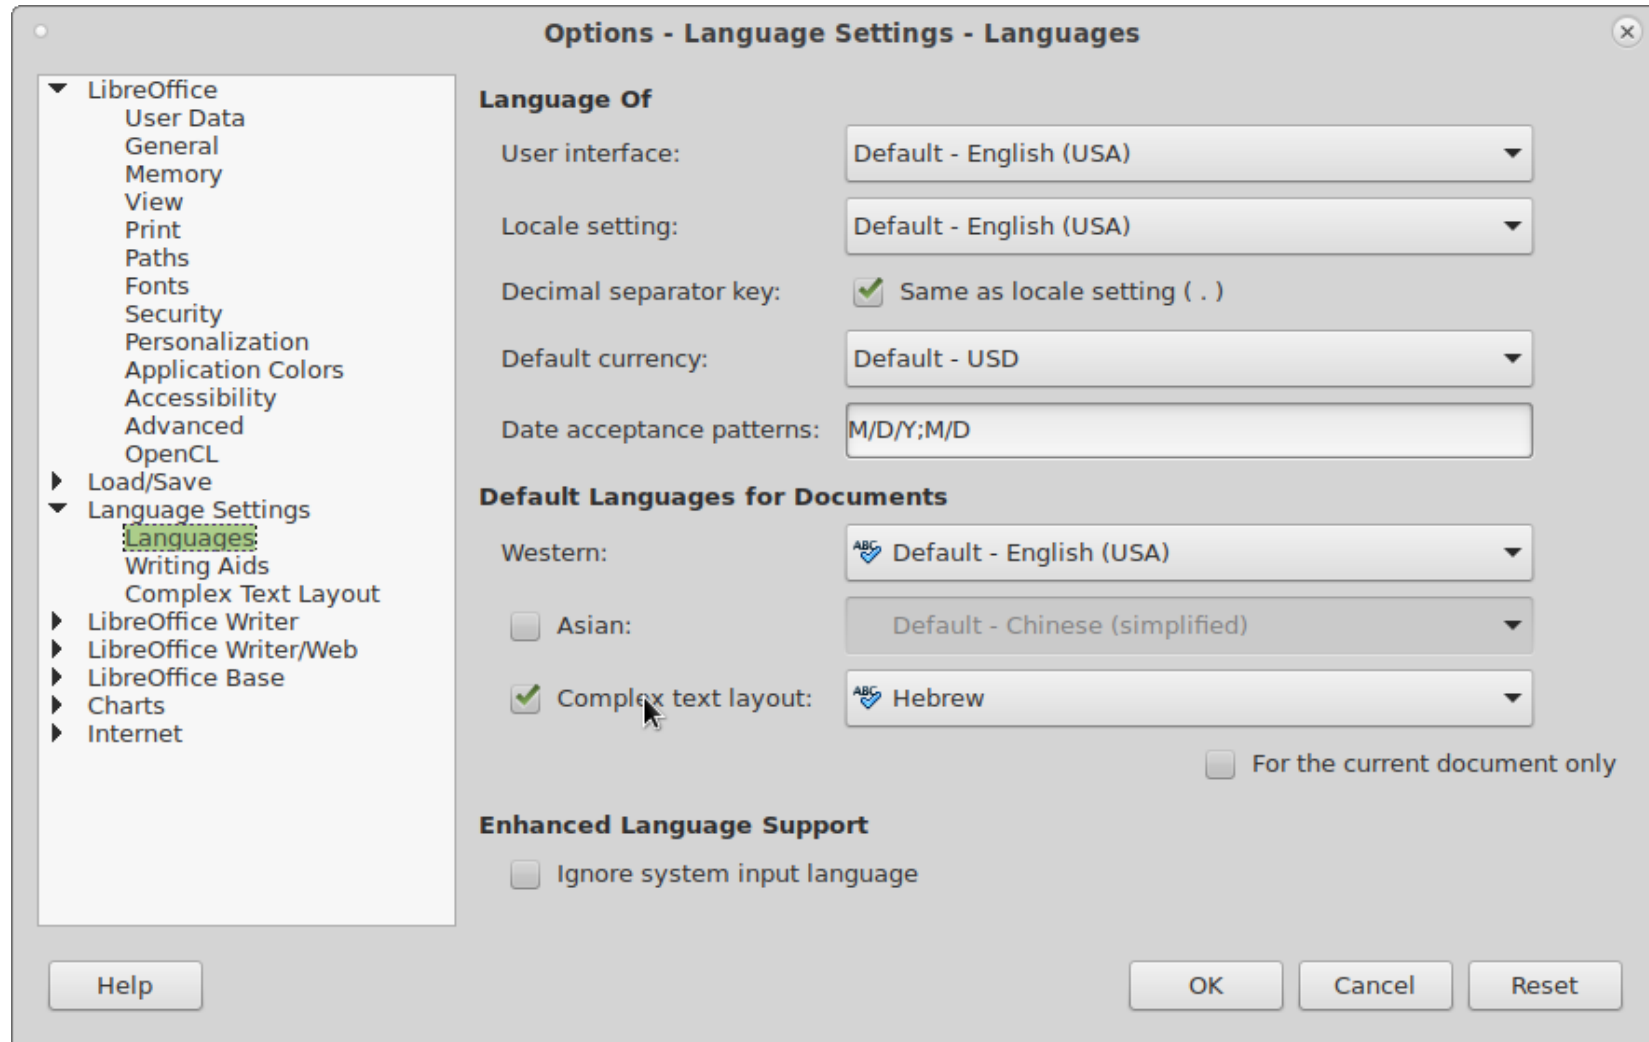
Options - Language Settings - Languages

LibreOffice
User Data
General
Memory
View
Print
Paths
Fonts
Security
Personalization
Application Colors
Accessibility
Advanced
OpenCL
Load/Save
Language Settings
Languages
Writing Aids
Complex Text Layout
LibreOffice Writer
LibreOffice Writer/Web
LibreOffice Base
Charts
Internet

Language Of

User interface: Default - English (USA)

Locale setting: Default - English (USA)

Decimal separator key: Same as locale setting ( . )

Default currency: Default - USD

Date acceptance patterns: M/D/Y;M/D

Default Languages for Documents

Western: Default - English (USA)

Asian: Default - Chinese (simplified)

Complex text layout: Hebrew

For the current document only

Enhanced Language Support

Ignore system input language

Help

OK

Cancel

Reset